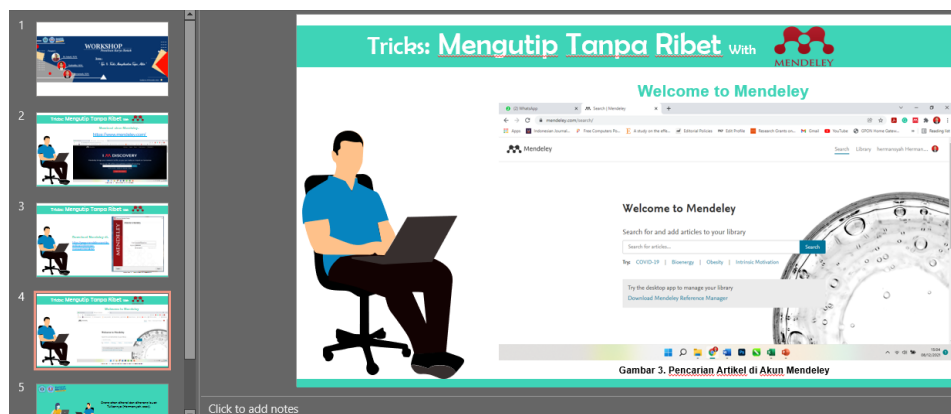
1

WORKSHOP

2

Tricks: Mengutip Tanpa Ribet With

3

Tricks: Mengutip Tanpa Ribet With

4

Tricks: Mengutip Tanpa Ribet With

5

Tricks: Mengutip Tanpa Ribet With

MENDELEY

Welcome to Mendeley

(2) WhatsApp | Search | Mendeley | +

mendeley.com/search/

Apps | Indonesian Journal... | Free Computers Fo... | A study on the effe... | Editorial Policies | Edit Profile | Research Grants an... | Gmail | YouTube | OPEN Home Galeri... | Reading list

Mendeley

Search | Library | Sermansyah Herman... 

Welcome to Mendeley

Search for and add articles to your library

Search for articles...

Search

Try: COVID-19 | Bioenergy | Obesity | Intrinsic Motivation

Try the desktop app to manage your library

Download Mendeley Reference Manager

Gambar 3. Pencarian Artikel di Akun Mendeley

Click to add notes